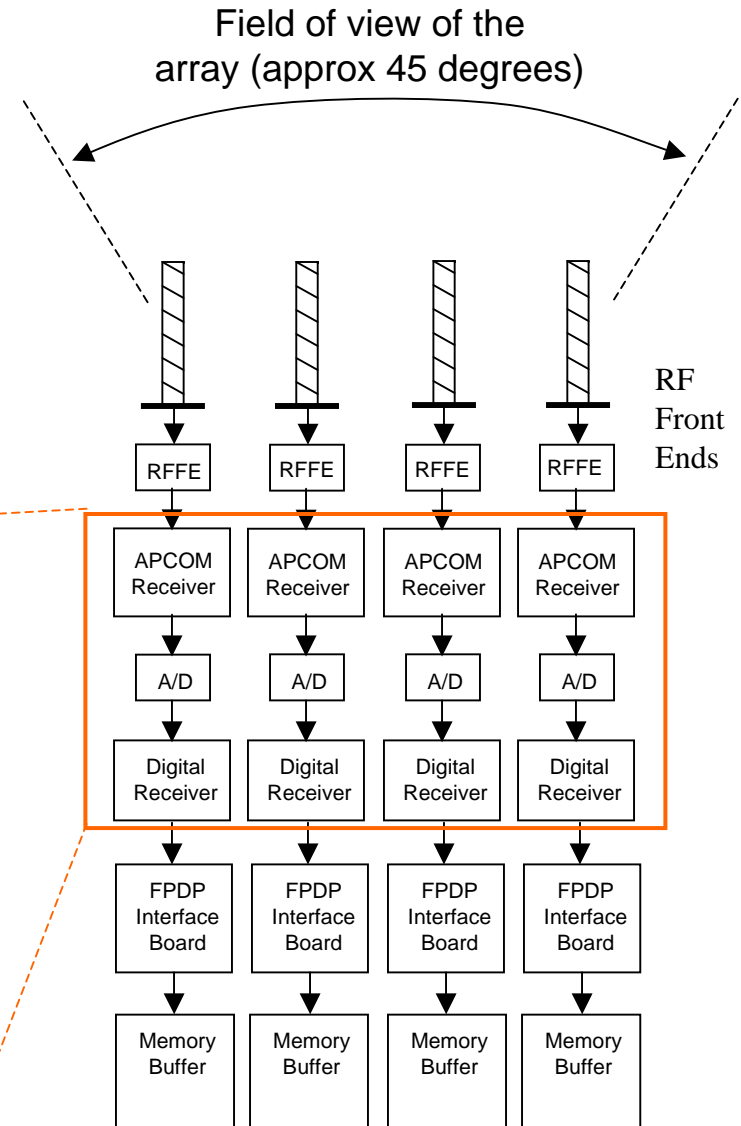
Field of view of the array (approx 45 degrees)

RF Front Ends

RFFE RFFE RFFE RFFE

APCOM Receiver APCOM Receiver APCOM Receiver APCOM Receiver

A/D A/D A/D A/D

Digital Receiver Digital Receiver Digital Receiver Digital Receiver

FPDP Interface Board FPDP Interface Board FPDP Interface Board FPDP Interface Board

Memory Buffer Memory Buffer Memory Buffer Memory Buffer